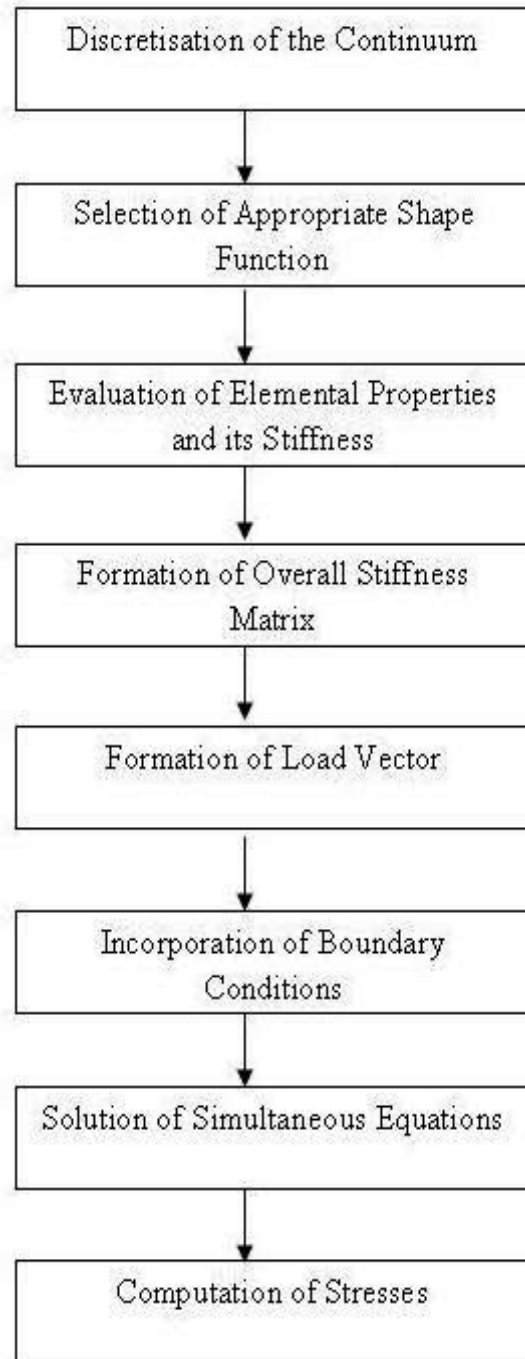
Discretisation of the Continuum

Selection of Appropriate Shape Function

Evaluation of Elemental Properties and its Stiffness

Formation of Overall Stiffness Matrix

Formation of Load Vector

Incorporation of Boundary Conditions

Solution of Simultaneous Equations

Computation of Stresses